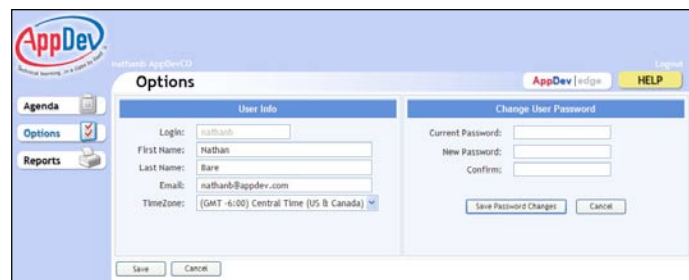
AppDev
Technical learning in a class by itself

nathanb AppDevCO
Logout

Options

AppDev|edge
HELP

Agenda
Options
Reports

User Info

Login: nathanb
First Name: Nathan
Last Name: Bare
Email: nathanb@appdev.com
TimeZone: (GMT -6:00) Central Time (US & Canada)

Change User Password

Current Password:
New Password:
Confirm:

Save Password Changes
Cancel

Save
Cancel